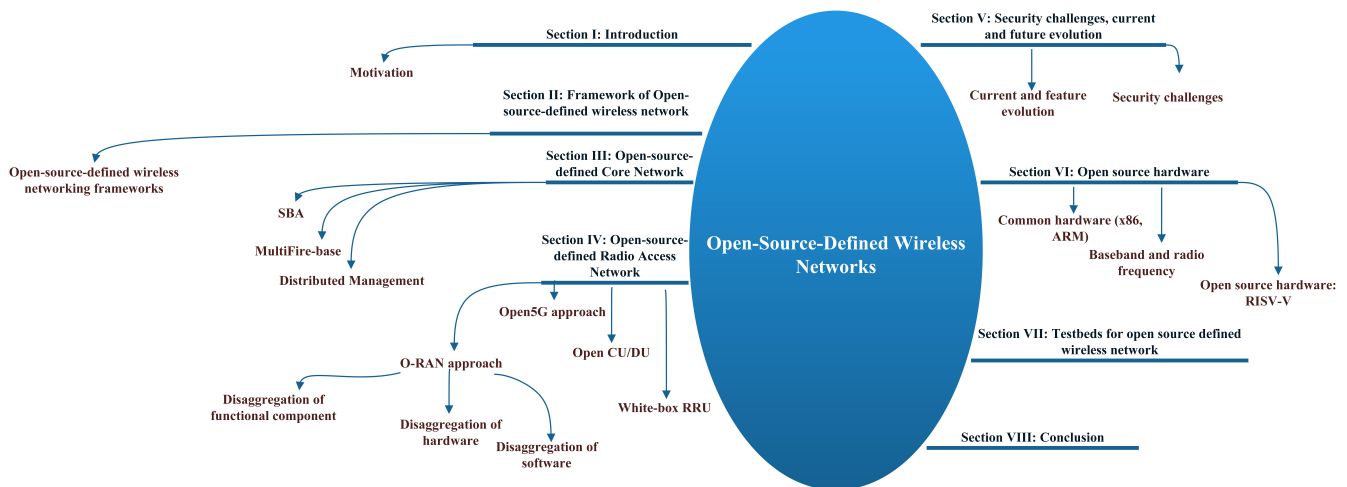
Open-Source-Defined Wireless Networks

Section I: Introduction

Motivation

Section II: Framework of Open-source-defined wireless network

Open-source-defined wireless networking frameworks

Section III: Open-source-defined Core Network

SBA

MultiFire-base

Distributed Management

Section IV: Open-source-defined Radio Access Network

Open5G approach

Open CU/DU

White-box RRU

O-RAN approach

Disaggregation of functional component

Disaggregation of hardware

Disaggregation of software

Section V: Security challenges, current and future evolution

Current and feature evolution

Security challenges

Section VI: Open source hardware

Common hardware (x86, ARM)

Baseband and radio frequency

Open source hardware: RISV-V

Section VII: Testbeds for open source defined wireless network

Section VIII: Conclusion